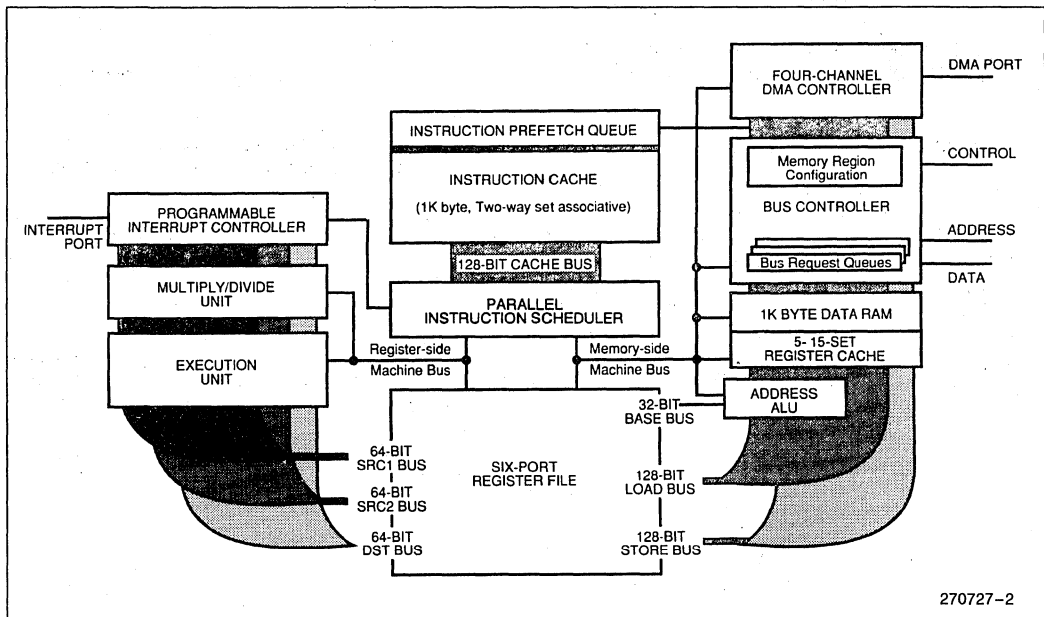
INSTRUCTION PREFETCH QUEUE

INSTRUCTION CACHE

(1K byte, Two-way set associative)

128-BIT CACHE BUS

FOUR-CHANNEL DMA CONTROLLER

DMA PORT

Memory Region Configuration

CONTROL

BUS CONTROLLER

ADDRESS

Bus Request Queues

DATA

INTERRUPT PORT

PROGRAMMABLE INTERRUPT CONTROLLER

MULTIPLY/DIVIDE UNIT

PARALLEL INSTRUCTION SCHEDULER

1K BYTE DATA RAM

EXECUTION UNIT

Register-side Machine Bus

Memory-side Machine Bus

5- 15-SET REGISTER CACHE

ADDRESS ALU

32-BIT BASE BUS

64-BIT SRC1 BUS

SIX-PORT REGISTER FILE

128-BIT LOAD BUS

64-BIT SRC2 BUS

64-BIT DST BUS

128-BIT STORE BUS

270727–2